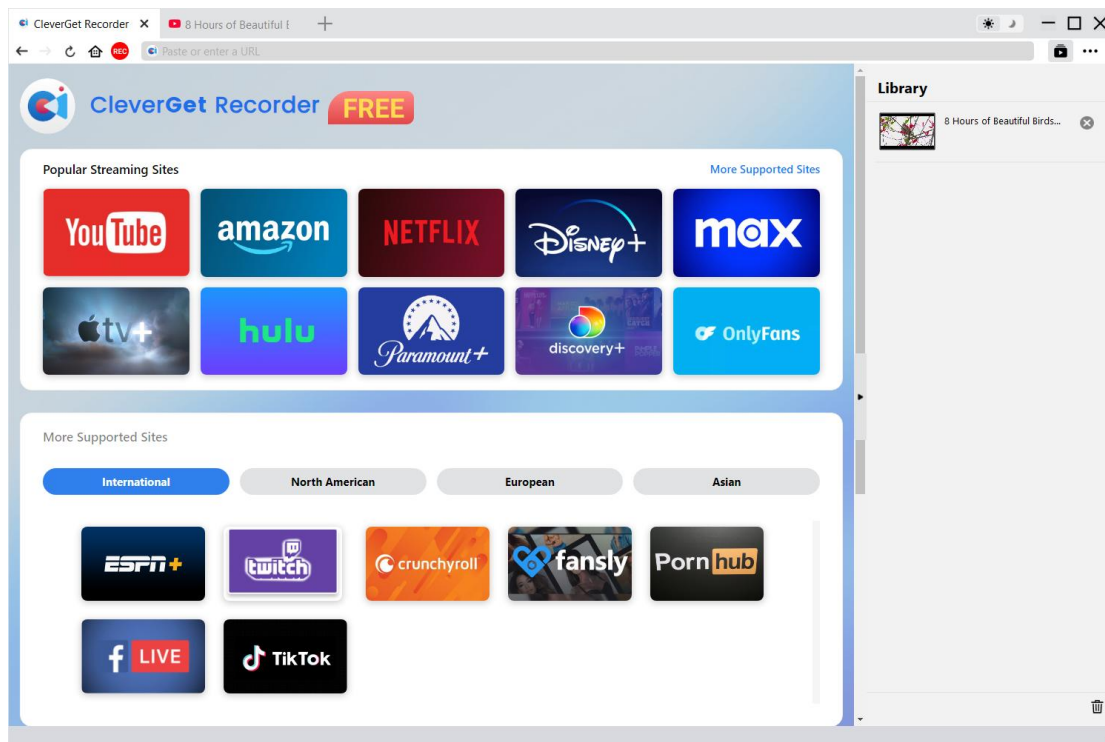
CleverGet Recorder ✕ 8 Hours of Beautiful E +

REC Paste or enter a URL

CleverGet Recorder FREE

Popular Streaming Sites

More Supported Sites

YouTube

amazon

NETFLIX

Disney+

max

tv+

hulu

Paramount+

discovery+

OnlyFans

More Supported Sites

International

North American

European

Asian

ESPN+

twitch

crunchyroll

fansly

Porn hub

f LIVE

TikTok

Library

8 Hours of Beautiful Birds...